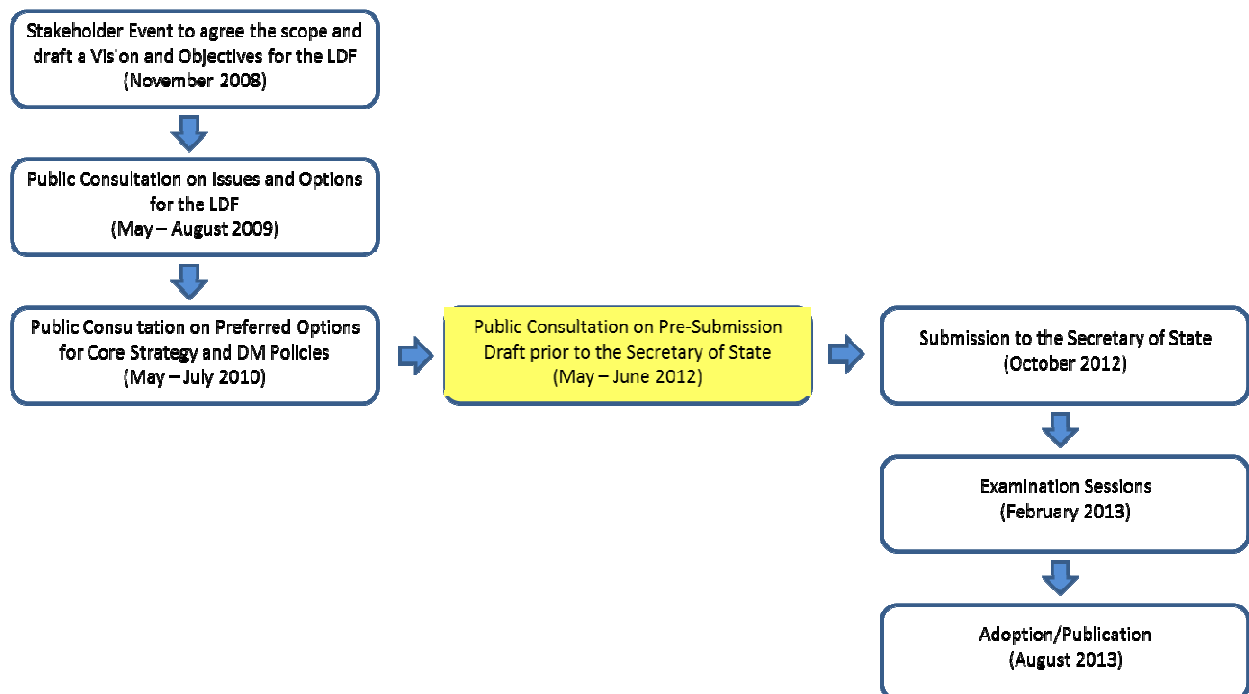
Stakeholder Event to agree the scope and draft a Vision and Objectives for the LDF (November 2008)

Public Consultation on Issues and Options for the LDF (May – August 2009)

Public Consutation on Preferred Options for Core Strategy and DM Policies (May – July 2010)

Public Consultation on Pre-Submission Draft prior to the Secretary of State (May – June 2012)

Submission to the Secretary of State (October 2012)

Examination Sessions (February 2013)

Adoption/Publication (August 2013)